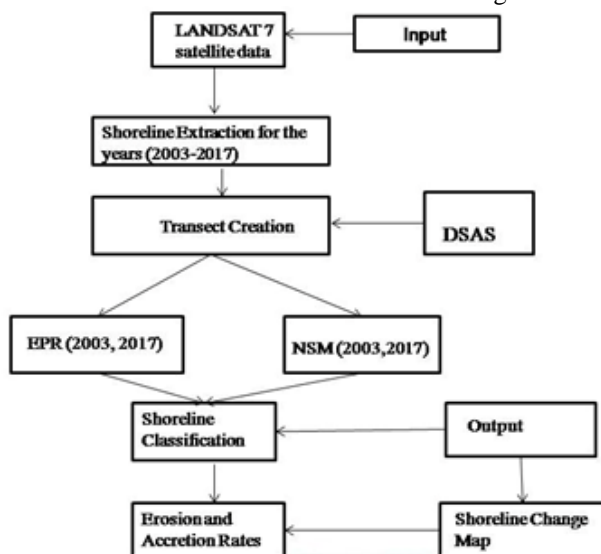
LANDSAT 7 satellite data

Input

Shoreline Extraction for the years (2003-2017)

Transect Creation

DSAS

EPR (2003, 2017)

NSM (2003,2017)

Shoreline Classification

Output

Erosion and Accretion Rates

Shoreline Change Map